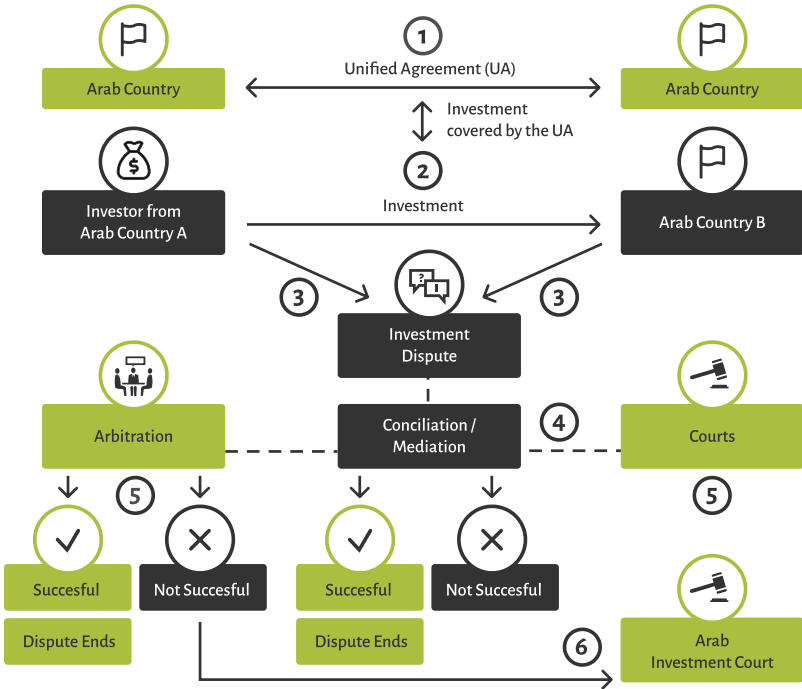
1

Arab Country

Unified Agreement (UA)

Arab Country

Investment covered by the UA

2

Investor from Arab Country A

Investment

Arab Country B

3

3

Investment Dispute

Arbitration

Conciliation / Mediation

4

Courts

5

5

Succesful

Not Succesful

Succesful

Not Succesful

Dispute Ends

Dispute Ends

6

Arab Investment Court